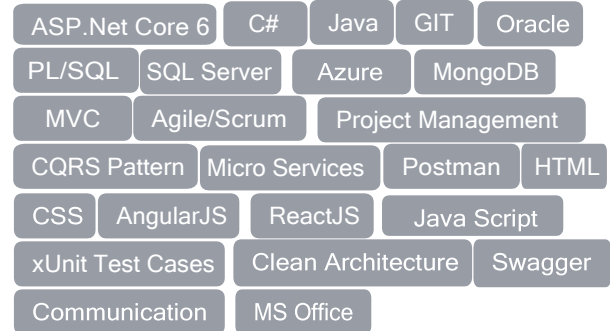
ASP.Net Core 6 C# Java GIT Oracle

PL/SQL SQL Server Azure MongoDB

MVC Agile/Scrum Project Management

CQRS Pattern Micro Services Postman HTML

CSS AngularJS ReactJS Java Script

xUnit Test Cases Clean Architecture Swagger

Communication MS Office